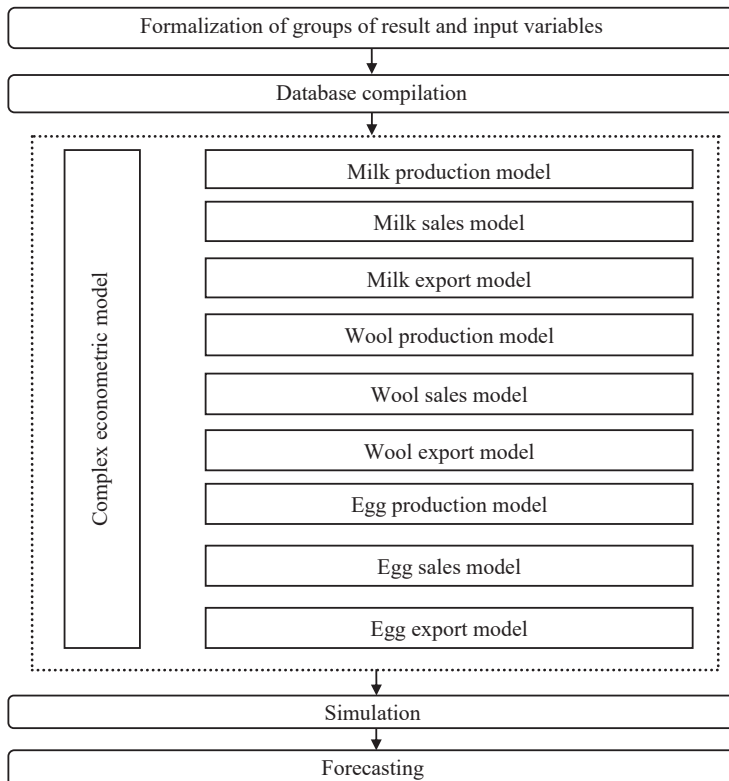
Formalization of groups of result and input variables

Database compilation

Complex econometric model

Milk production model

Milk sales model

Milk export model

Wool production model

Wool sales model

Wool export model

Egg production model

Egg sales model

Egg export model

Simulation

Forecasting